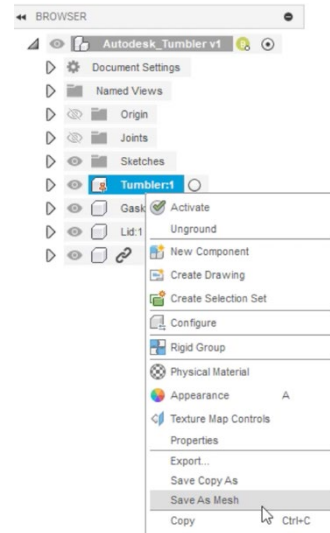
BROWSER

Autodesk_Tumbler v1

Document Settings

Named Views

Origin

Joints

Sketches

Tumbler:1

Gask

Lid:1

Activate

Unground

New Component

Create Drawing

Create Selection Set

Configure

Rigid Group

Physical Material

Appearance A

Texture Map Controls

Properties

Export...

Save Copy As

Save As Mesh

Copy Ctrl+C